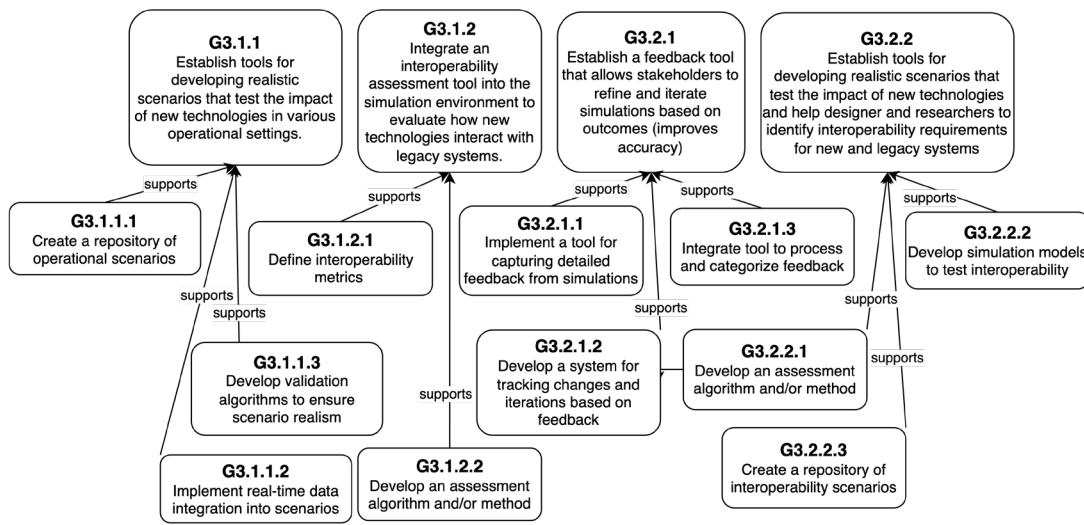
G3.1.1
Establish tools for developing realistic scenarios that test the impact of new technologies in various operational settings.

G3.1.2
Integrate an interoperability assessment tool into the simulation environment to evaluate how new technologies interact with legacy systems.

G3.2.1
Establish a feedback tool that allows stakeholders to refine and iterate simulations based on outcomes (improves accuracy)

G3.2.2
Establish tools for developing realistic scenarios that test the impact of new technologies and help designer and researchers to identify interoperability requirements for new and legacy systems

supports

G3.1.1.1
Create a repository of operational scenarios

supports

G3.1.2.1
Define interoperability metrics

supports

G3.2.1.1
Implement a tool for capturing detailed feedback from simulations

supports

G3.2.1.3
Integrate tool to process and categorize feedback

supports

G3.2.2.2
Develop simulation models to test interoperability

supports

supports

supports

G3.1.1.3
Develop validation algorithms to ensure scenario realism

G3.2.1.2
Develop a system for tracking changes and iterations based on feedback

G3.2.2.1
Develop an assessment algorithm and/or method

supports

supports

G3.1.1.2
Implement real-time data integration into scenarios

G3.1.2.2
Develop an assessment algorithm and/or method

G3.2.2.3
Create a repository of interoperability scenarios